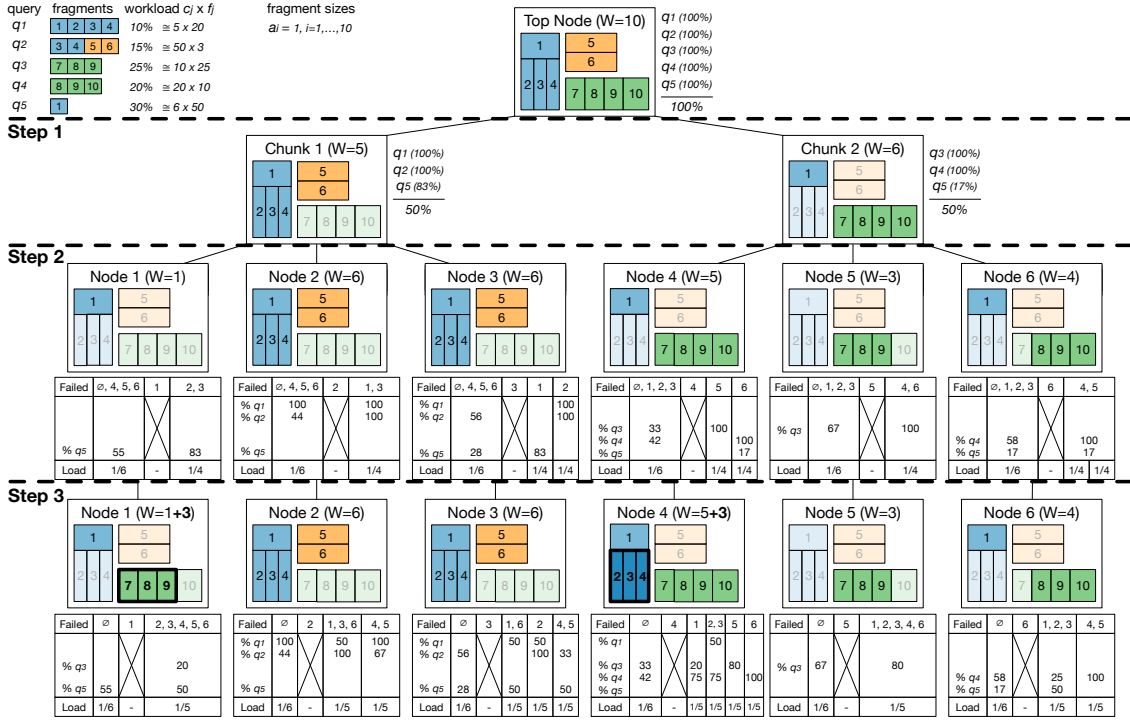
query fragments workload $c_j$ x $f_j$

$q_1$ 1 2 3 4 10% ≅ 5 x 20
$q_2$ 3 4 5 6 15% ≅ 50 x 3
$q_3$ 7 8 9 25% ≅ 10 x 25
$q_4$ 8 9 10 20% ≅ 20 x 10
$q_5$ 1 30% ≅ 6 x 50

fragment sizes
$a_i$ = 1, i=1,...,10

Top Node (W=10)
1 5 6 2 3 4 7 8 9 10
$q_1$ (100%)
$q_2$ (100%)
$q_3$ (100%)
$q_4$ (100%)
$q_5$ (100%)
100%

Step 1

Chunk 1 (W=5)
1 5 6 2 3 4 7 8 9 10
$q_1$ (100%)
$q_2$ (100%)
$q_5$ (83%)
50%

Chunk 2 (W=6)
1 5 6 2 3 4 7 8 9 10
$q_3$ (100%)
$q_4$ (100%)
$q_5$ (17%)
50%

Step 2

Node 1 (W=1)
1 5 6 2 3 4 7 8 9 10

| Failed | ∅, 4, 5, 6 | 1 | 2, 3 |
|---|---|---|---|
| % $q_5$ | 55 | | 83 |
| Load | 1/6 | - | 1/4 |

Node 2 (W=6)
1 5 6 2 3 4 7 8 9 10

| Failed | ∅, 4, 5, 6 | 2 | 1, 3 |
|---|---|---|---|
| % $q_1$ % $q_2$ | 100 44 | | 100 100 |
| % $q_5$ | | | |
| Load | 1/6 | - | 1/4 |

Node 3 (W=6)
1 5 6 2 3 4 7 8 9 10

| Failed | ∅, 4, 5, 6 | 3 | 1 | 2 |
|---|---|---|---|---|
| % $q_1$ % $q_2$ | 56 | | | 100 100 |
| % $q_5$ | 28 | | 83 | |
| Load | 1/6 | - | 1/4 | 1/4 |

Node 4 (W=5)
1 5 6 2 3 4 7 8 9 10

| Failed | ∅, 1, 2, 3 | 4 | 5 | 6 |
|---|---|---|---|---|
| % $q_3$ % $q_4$ % $q_5$ | 33 42 | | 100 | 100 17 |
| Load | 1/6 | - | 1/4 | 1/4 |

Node 5 (W=3)
1 5 6 2 3 4 7 8 9 10

| Failed | ∅, 1, 2, 3 | 5 | 4, 6 |
|---|---|---|---|
| % $q_3$ | 67 | | 100 |
| Load | 1/6 | - | 1/4 |

Node 6 (W=4)
1 5 6 2 3 4 7 8 9 10

| Failed | ∅, 1, 2, 3 | 6 | 4, 5 |
|---|---|---|---|
| % $q_4$ % $q_5$ | 58 17 | | 100 17 |
| Load | 1/6 | - | 1/4 | 1/4 |

Step 3

Node 1 (W=1+3)
1 5 6 2 3 4 7 8 9 10

| Failed | ∅ | 1 | 2, 3, 4, 5, 6 |
|---|---|---|---|
| % $q_3$ | | | 20 |
| % $q_5$ | 55 | | 50 |
| Load | 1/6 | - | 1/5 |

Node 2 (W=6)
1 5 6 2 3 4 7 8 9 10

| Failed | ∅ | 2 | 1, 3, 6 | 4, 5 |
|---|---|---|---|---|
| % $q_1$ % $q_2$ | 100 44 | | 50 100 | 100 67 |
| % $q_5$ | | | | |
| Load | 1/6 | - | 1/5 | 1/5 |

Node 3 (W=6)
1 5 6 2 3 4 7 8 9 10

| Failed | ∅ | 3 | 1, 6 | 2 | 4, 5 |
|---|---|---|---|---|---|
| % $q_1$ % $q_2$ | 56 | | 50 | 50 100 | 33 |
| % $q_5$ | 28 | | 50 | | 50 |
| Load | 1/6 | - | 1/5 | 1/5 | 1/5 |

Node 4 (W=5+3)
1 5 6 2 3 4 7 8 9 10

| Failed | ∅ | 4 | 1 | 2, 3 | 5 | 6 |
|---|---|---|---|---|---|---|
| % $q_1$ | | | | 50 | | |
| % $q_3$ % $q_4$ % $q_5$ | 33 42 | | 20 75 | 75 | 80 | 100 |
| Load | 1/6 | - | 1/5 | 1/5 | 1/5 | 1/5 |

Node 5 (W=3)
1 5 6 2 3 4 7 8 9 10

| Failed | ∅ | 5 | 1, 2, 3, 4, 6 |
|---|---|---|---|
| % $q_3$ | 67 | | 80 |
| Load | 1/6 | - | 1/5 |

Node 6 (W=4)
1 5 6 2 3 4 7 8 9 10

| Failed | ∅ | 6 | 1, 2, 3 | 4, 5 |
|---|---|---|---|---|
| % $q_4$ % $q_5$ | 58 17 | | 25 50 | 100 |
| Load | 1/6 | - | 1/5 | 1/5 |